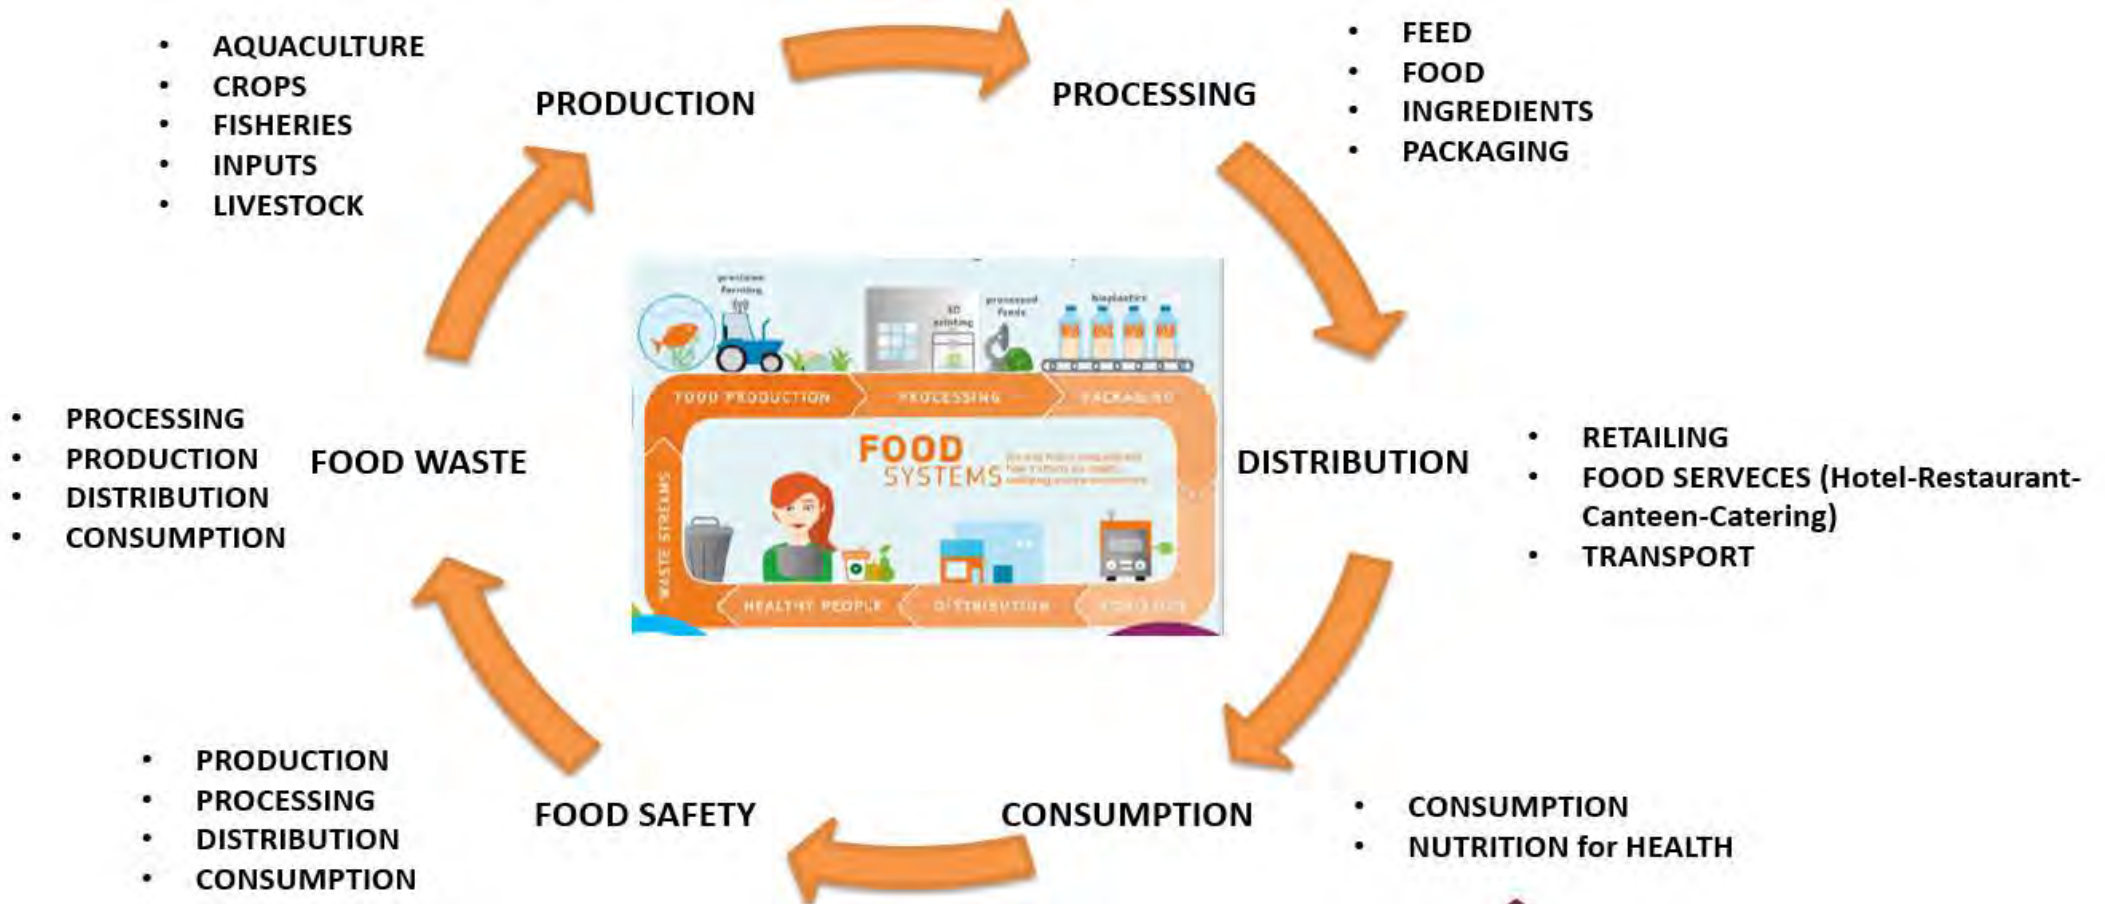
- AQUACULTURE
- CROPS
- FISHERIES
- INPUTS
- LIVESTOCK

PRODUCTION

PROCESSING

- FEED
- FOOD
- INGREDIENTS
- PACKAGING

precision farming

3D printing

processed foods

bioplastics

FOOD PRODUCTION

PROCESSING

PACKAGING

FOOD SYSTEMS

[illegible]

WASTE STREAMS

HEALTHY PEOPLE

DISTRIBUTION

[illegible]

- PROCESSING
- PRODUCTION
- DISTRIBUTION
- CONSUMPTION

FOOD WASTE

DISTRIBUTION

- RETAILING
- FOOD SERVECES (Hotel-Restaurant-Canteen-Catering)
- TRANSPORT

- PRODUCTION
- PROCESSING
- DISTRIBUTION
- CONSUMPTION

FOOD SAFETY

CONSUMPTION

- CONSUMPTION
- NUTRITION for HEALTH